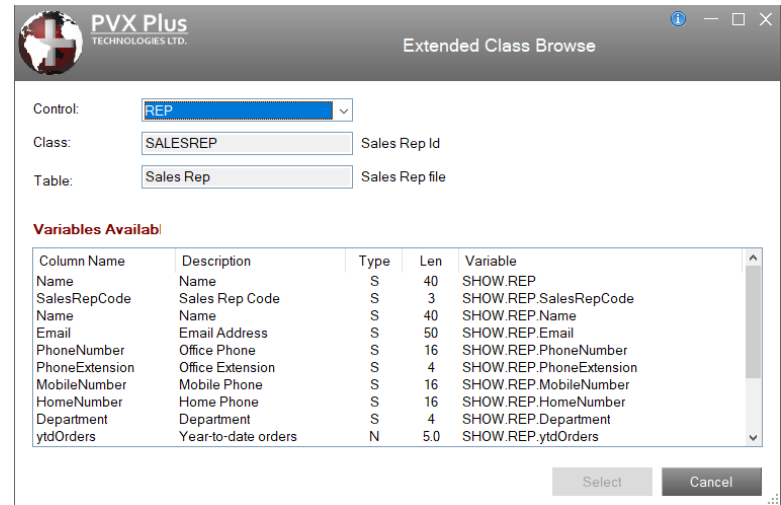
PVX Plus
TECHNOLOGIES LTD.

Extended Class Browse

Control: REP

Class: SALESREP Sales Rep Id

Table: Sales Rep Sales Rep file

Variables Availabl

| Column Name | Description | Type | Len | Variable |
|---|---|---|---|---|
| Name | Name | S | 40 | SHOW.REP |
| SalesRepCode | Sales Rep Code | S | 3 | SHOW.REP.SalesRepCode |
| Name | Name | S | 40 | SHOW.REP.Name |
| Email | Email Address | S | 50 | SHOW.REP.Email |
| PhoneNumber | Office Phone | S | 16 | SHOW.REP.PhoneNumber |
| PhoneExtension | Office Extension | S | 4 | SHOW.REP.PhoneExtension |
| MobileNumber | Mobile Phone | S | 16 | SHOW.REP.MobileNumber |
| HomeNumber | Home Phone | S | 16 | SHOW.REP.HomeNumber |
| Department | Department | S | 4 | SHOW.REP.Department |
| ytdOrders | Year-to-date orders | N | 5.0 | SHOW.REP.ytdOrders |

Select Cancel